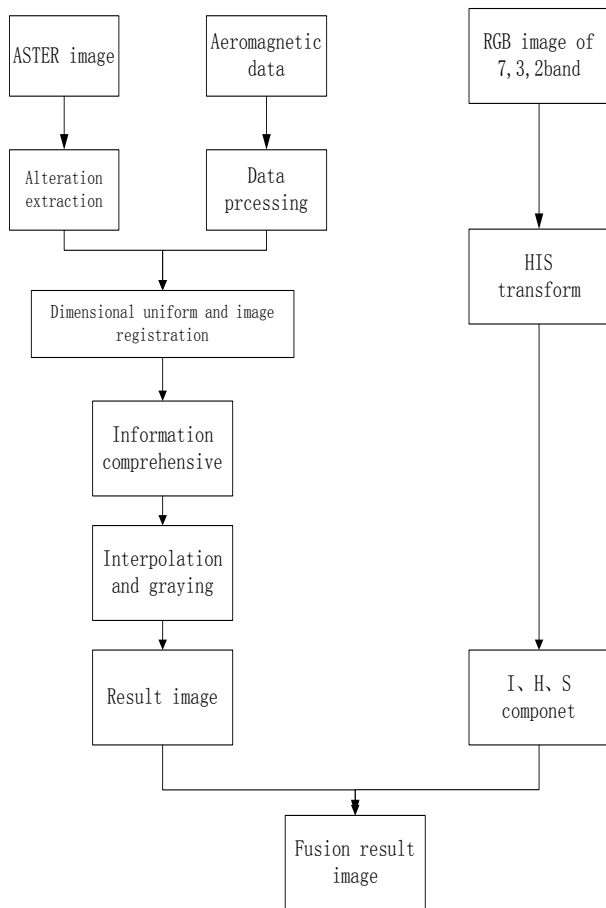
ASTER image

Aeromagnetic data

RGB image of 7,3,2band

Alteration extraction

Data prcessing

HIS transform

Dimensional uniform and image registration

Information comprehensive

Interpolation and graying

Result image

I、H、S componet

Fusion result image